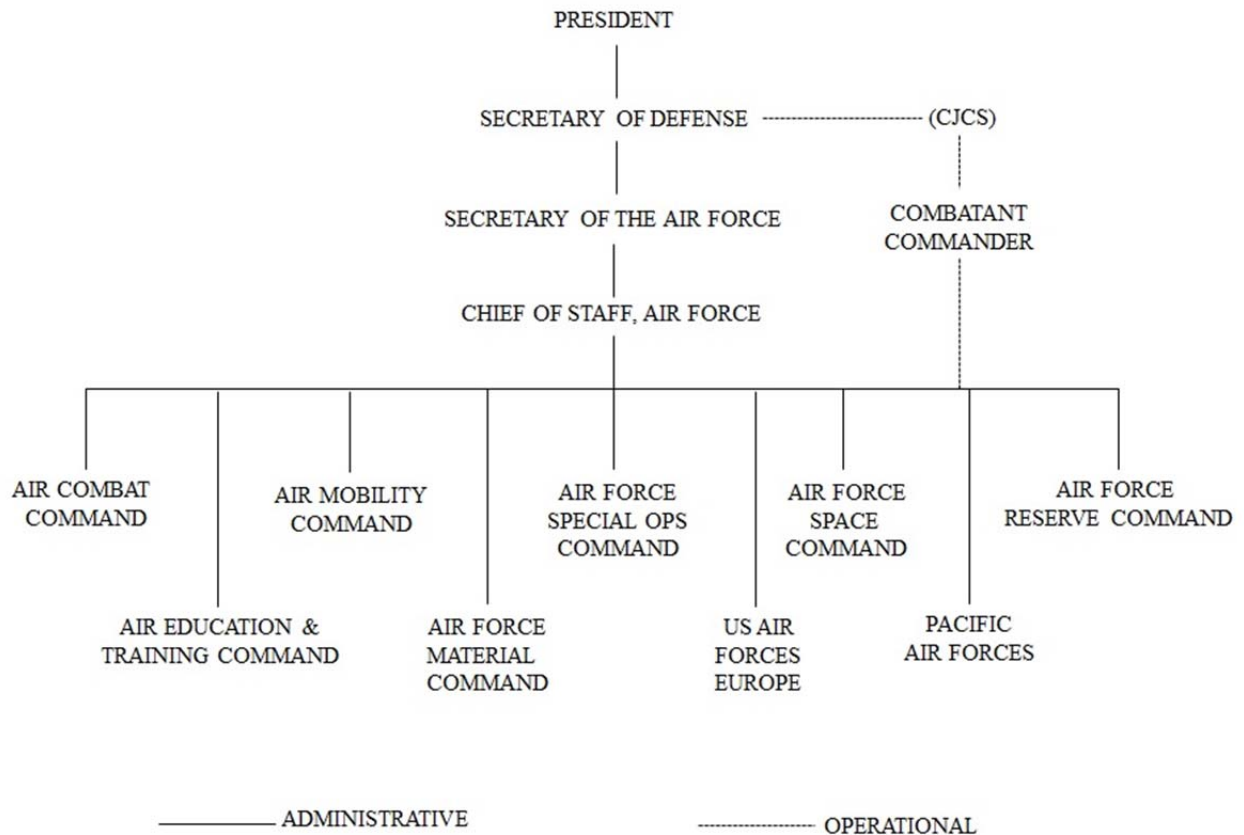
PRESIDENT

SECRETARY OF DEFENSE

(CJCS)

SECRETARY OF THE AIR FORCE

COMBATANT COMMANDER

CHIEF OF STAFF, AIR FORCE

AIR COMBAT COMMAND

AIR MOBILITY COMMAND

AIR FORCE SPECIAL OPS COMMAND

AIR FORCE SPACE COMMAND

AIR FORCE RESERVE COMMAND

AIR EDUCATION & TRAINING COMMAND

AIR FORCE MATERIAL COMMAND

US AIR FORCES EUROPE

PACIFIC AIR FORCES

ADMINISTRATIVE

OPERATIONAL